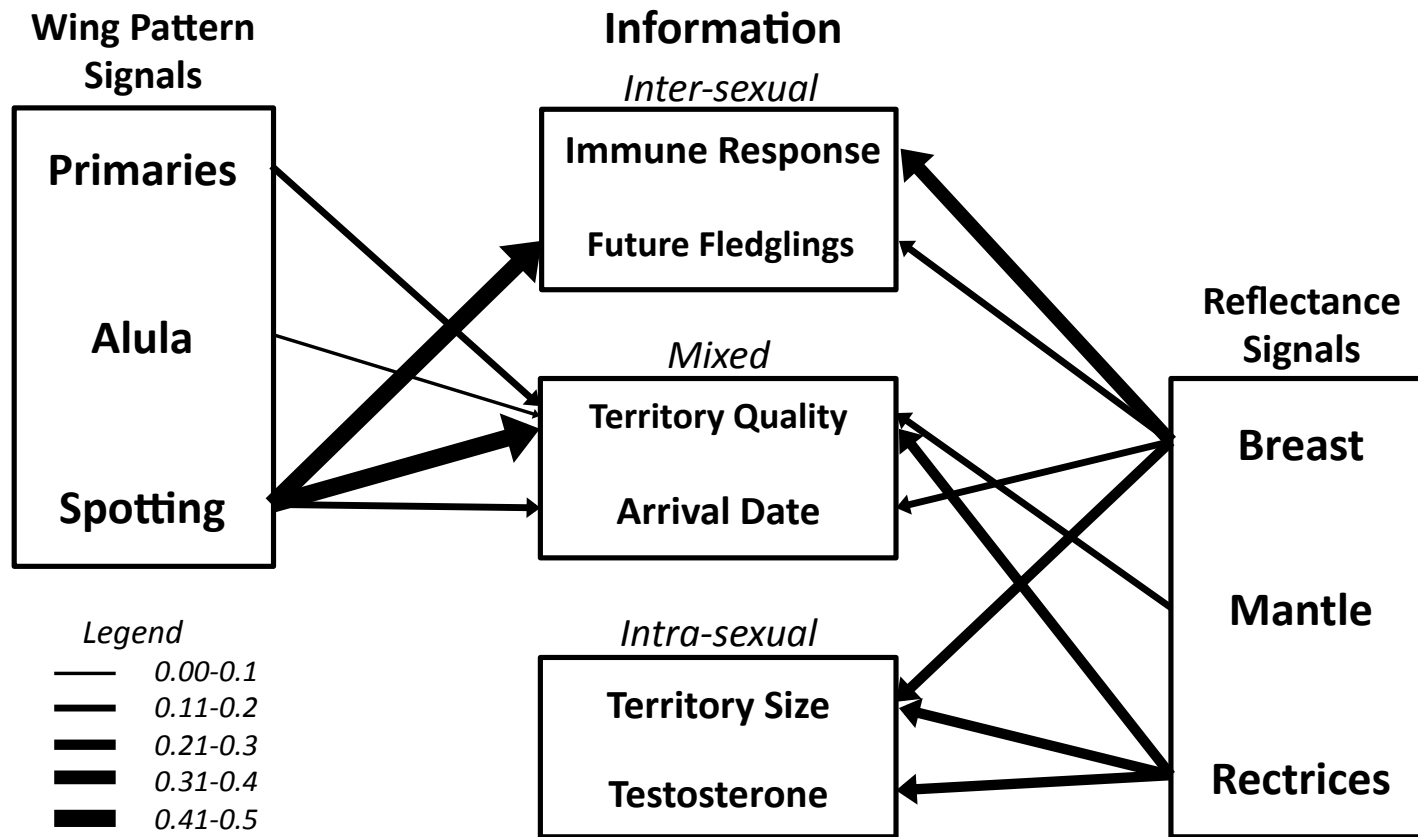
Wing Pattern Signals

Primaries

Alula

Spotting

Information

Inter-sexual

Immune Response

Future Fledglings

Mixed

Territory Quality

Arrival Date

Intra-sexual

Territory Size

Testosterone

Reflectance Signals

Breast

Mantle

Rectrices

Legend
0.00-0.1
0.11-0.2
0.21-0.3
0.31-0.4
0.41-0.5